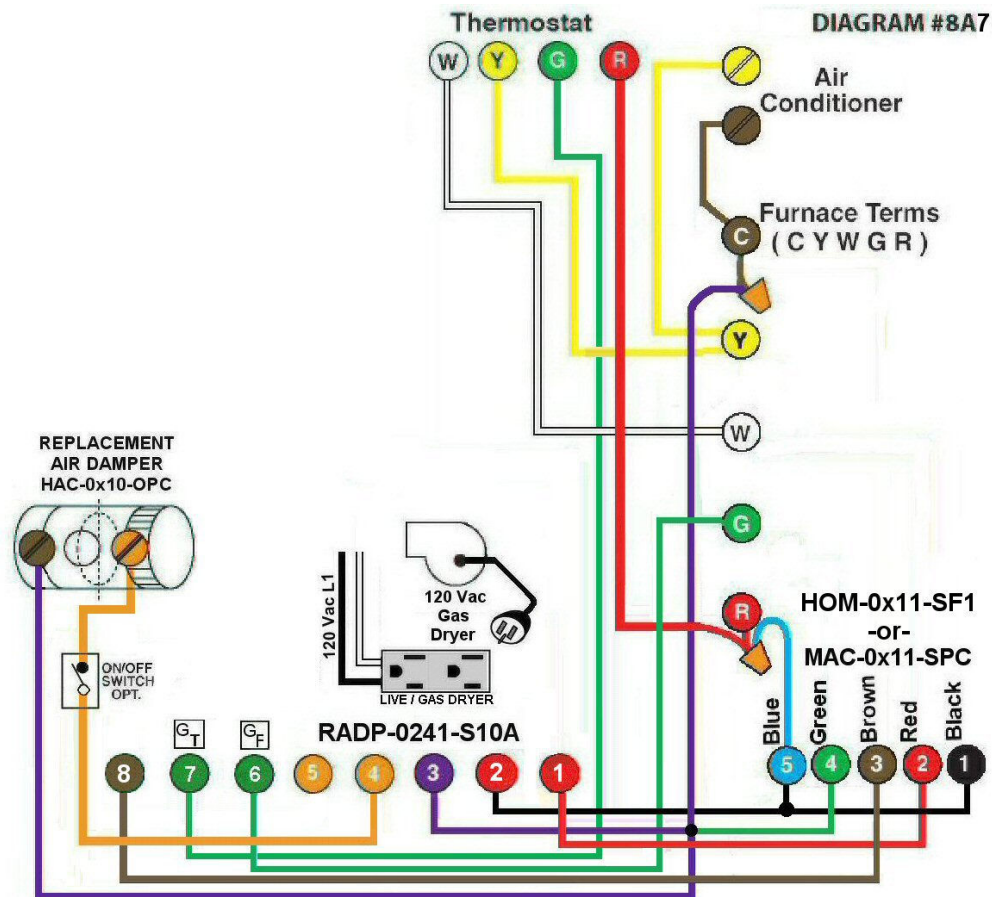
Thermostat

DIAGRAM #8A7

W Y G R

Air Conditioner

Furnace Terms ( C Y W G R )

C

Y

W

G

R

REPLACEMENT AIR DAMPER HAC-0x10-OPC

ON/OFF SWITCH OPT.

120 Vac L1

120 Vac Gas Dryer

LIVE / GAS DRYER

HOM-0x11-SF1 -or- MAC-0x11-SPC

$G_T$ $G_F$

RADP-0241-S10A

8 7 6 5 4 3 2 1

Blue Green Brown Red Black

5 4 3 2 1